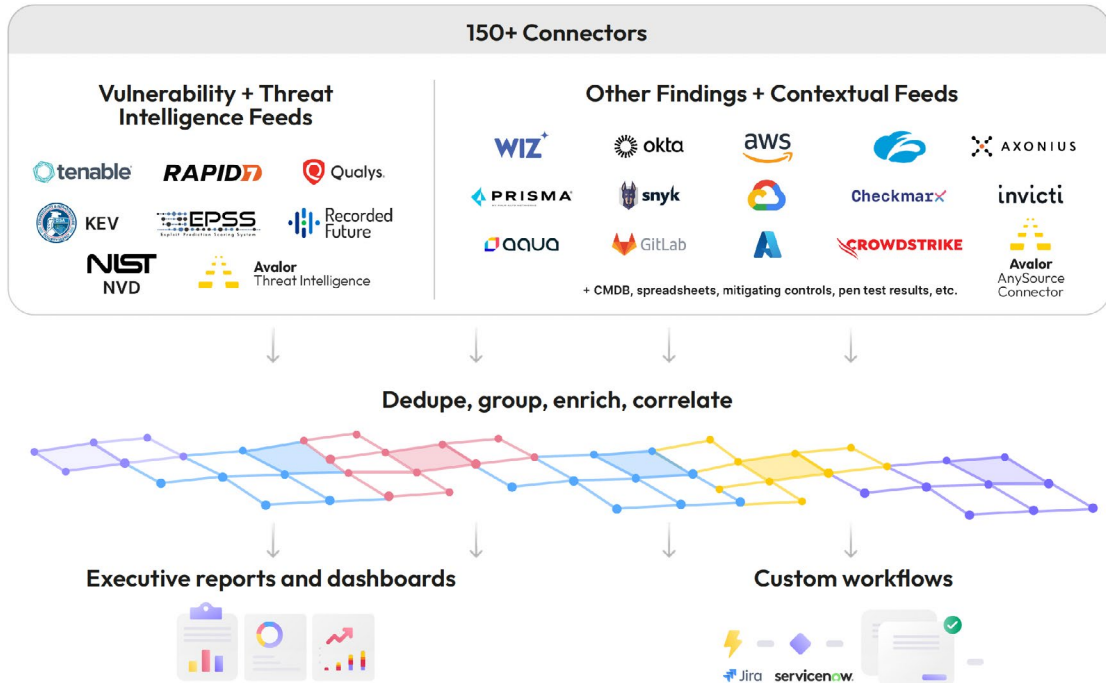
150+ Connectors

Vulnerability + Threat Intelligence Feeds

tenable
RAPID7
Qualys.
KEV
EPSS
Exploit Prediction Scoring System
Recorded Future
NIST
NVD
Avalor
Threat Intelligence

Other Findings + Contextual Feeds

WIZ
okta
aws
AXONIUS
PRISMA
snyk
Checkmarx
invicti
aqua
GitLab
CROWDSTRIKE
Avalor
AnySource Connector
+ CMDB, spreadsheets, mitigating controls, pen test results, etc.

Dedupe, group, enrich, correlate

Executive reports and dashboards

Custom workflows

Jira
servicenow